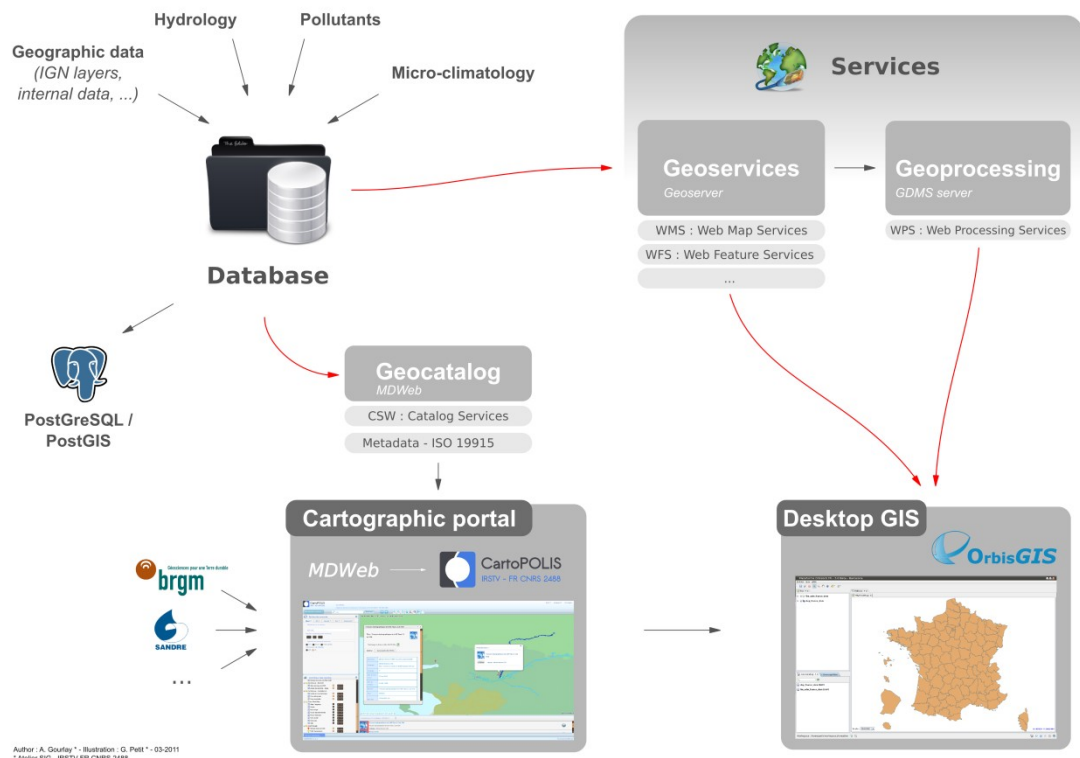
Hydrology

Pollutants

Geographic data
(IGN layers, internal data, ...)

Micro-climatology

Database

PostGreSQL / PostGIS

Services

Geoservices
Geoserver

WMS : Web Map Services
WFS : Web Feature Services
...

Geoprocessing
GDMS server

WPS : Web Processing Services

Geocatalog
MDWeb

CSW : Catalog Services
Metadata - ISO 19915

Cartographic portal

MDWeb

CartoPOLIS
IRSTV - FR CNRS 2488

brgm
Géosciences pour une Terre durable

SANDRE

...

Desktop GIS

OrbisGIS

Author : A. Gourlay * - Illustration : G. Petit * - 03-2011
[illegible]